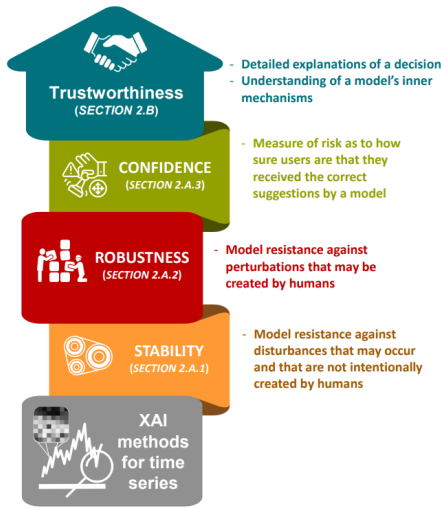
Trustworthiness
(SECTION 2.B)

- Detailed explanations of a decision
- Understanding of a model's inner mechanisms

CONFIDENCE
(SECTION 2.A.3)

- Measure of risk as to how sure users are that they received the correct suggestions by a model

ROBUSTNESS
(SECTION 2.A.2)

- Model resistance against perturbations that may be created by humans

STABILITY
(SECTION 2.A.1)

- Model resistance against disturbances that may occur and that are not intentionally created by humans

XAI methods for time series